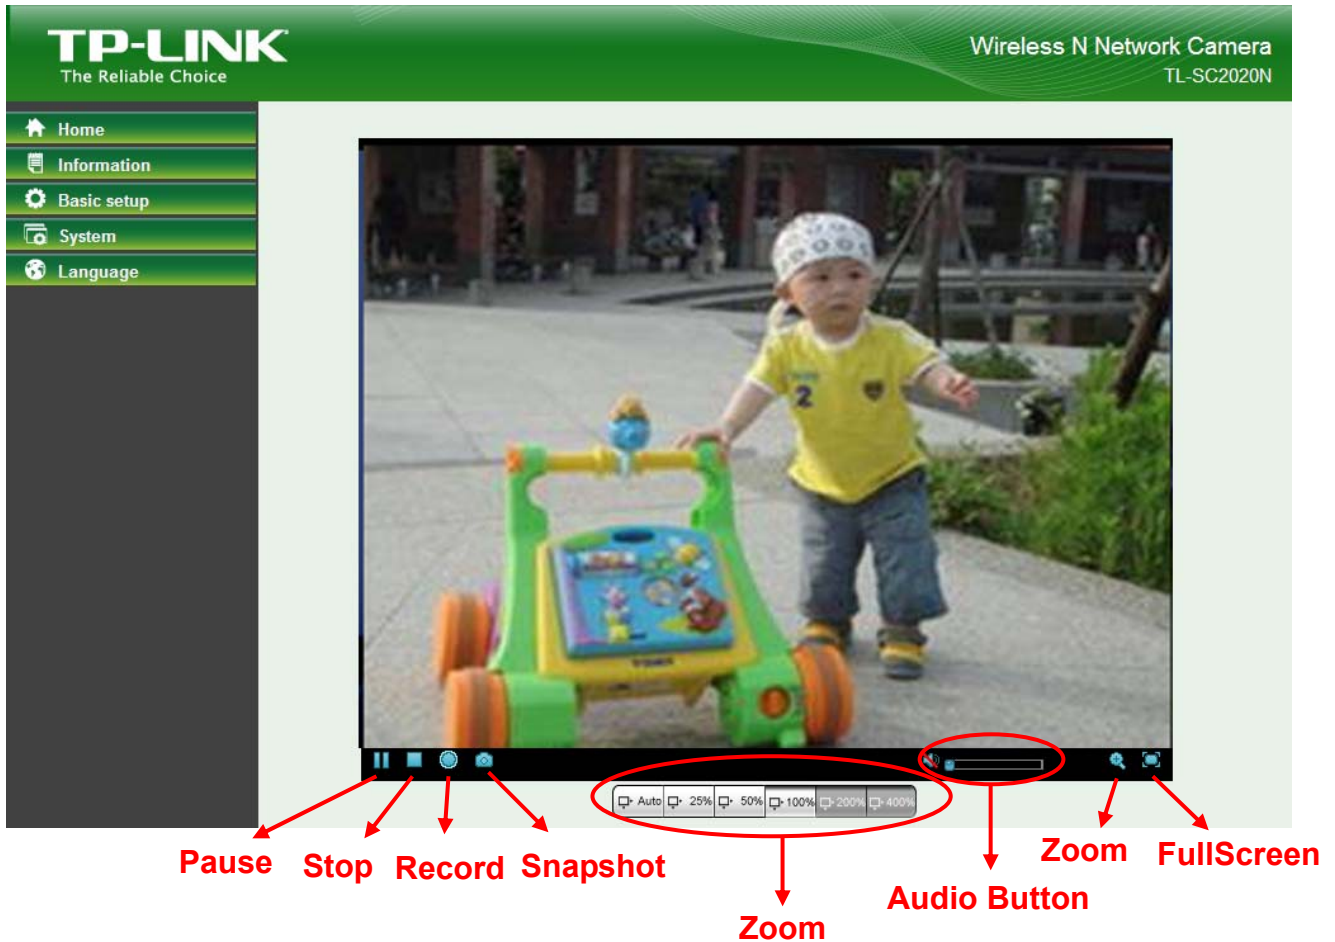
TP-LINK
The Reliable Choice

Wireless N Network Camera
TL-SC2020N

Home
Information
Basic setup
System
Language

2

Auto 25% 50% 100% 200% 400%

Pause Stop Record Snapshot

Zoom FullScreen

Audio Button

Zoom